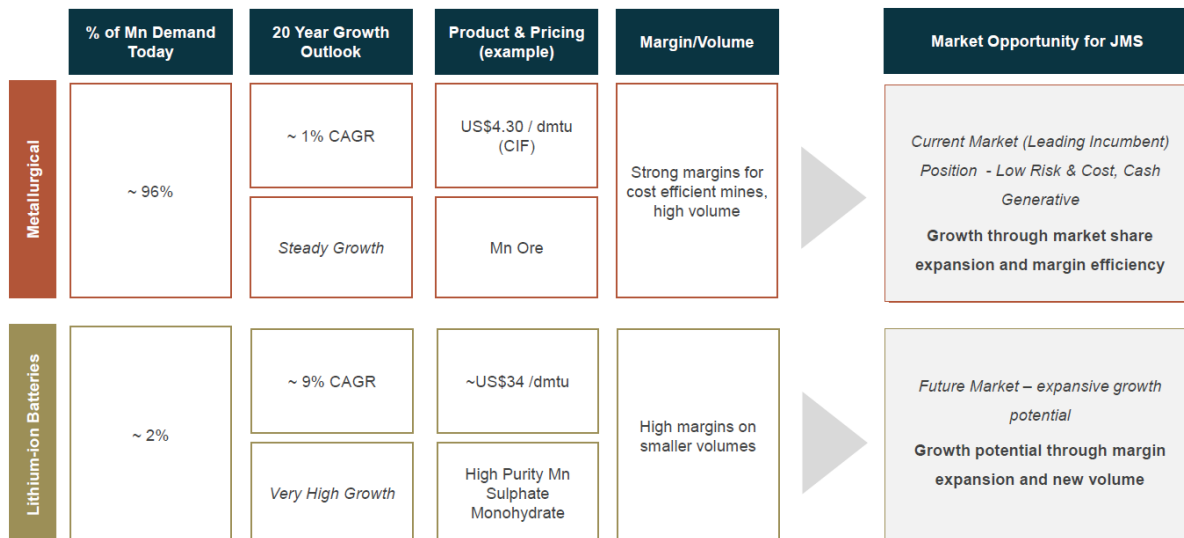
| | % of Mn Demand Today | 20 Year Growth Outlook | Product & Pricing (example) | Margin/Volume | Market Opportunity for JMS |
|---|---|---|---|---|---|
| Metallurgical | ~ 96% | ~ 1% CAGR | US\$4.30 / dmtu (CIF) | Strong margins for cost efficient mines, high volume | Current Market (Leading Incumbent) Position - Low Risk & Cost, Cash Generative<br>Growth through market share expansion and margin efficiency |
| | | Steady Growth | Mn Ore | | |
| Lithium-ion Batteries | ~ 2% | ~ 9% CAGR | ~US\$34 /dmtu | High margins on smaller volumes | Future Market – expansive growth potential<br>Growth potential through margin expansion and new volume |
| | | Very High Growth | High Purity Mn Sulphate Monohydrate | | |